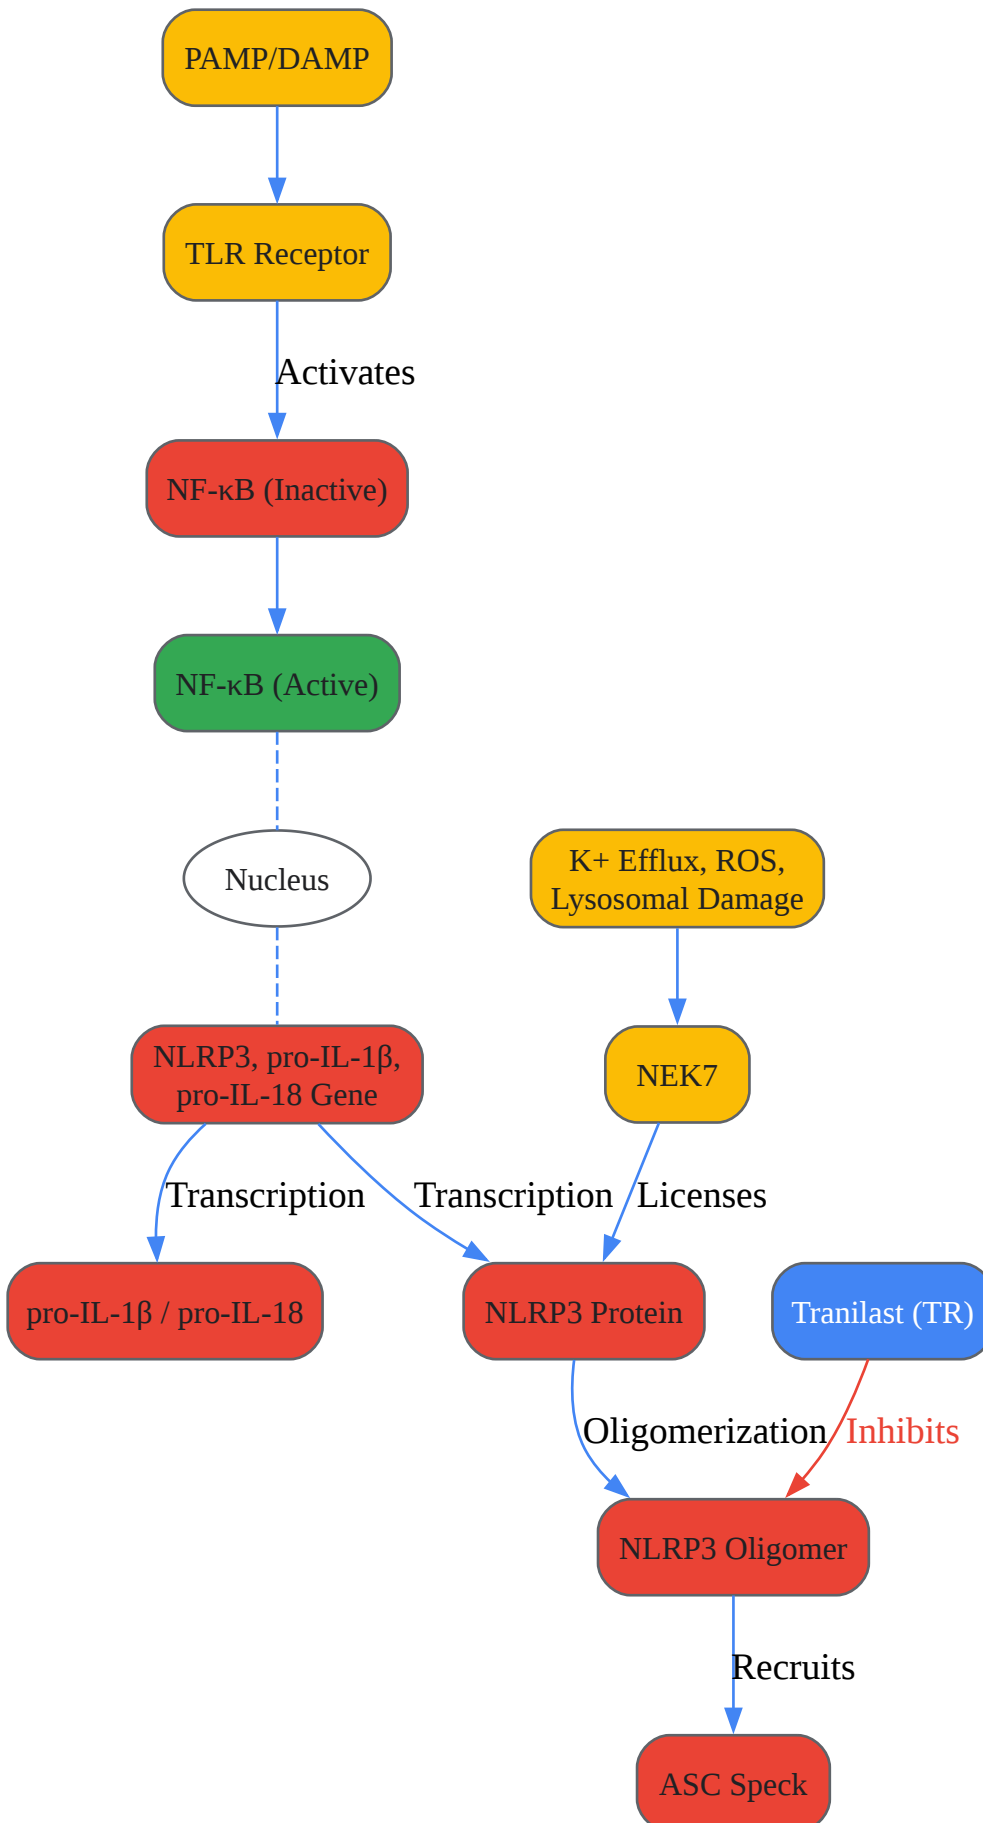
PAMP/DAMP

TLR Receptor

Activates

NF-κB (Inactive)

NF-κB (Active)

Nucleus

K+ Efflux, ROS, Lysosomal Damage

NEK7

NLRP3, pro-IL-1β, pro-IL-18 Gene

Transcription

Transcription

Licenses

pro-IL-1β / pro-IL-18

NLRP3 Protein

Tranilast (TR)

Oligomerization

Inhibits

NLRP3 Oligomer

Recruits

ASC Speck